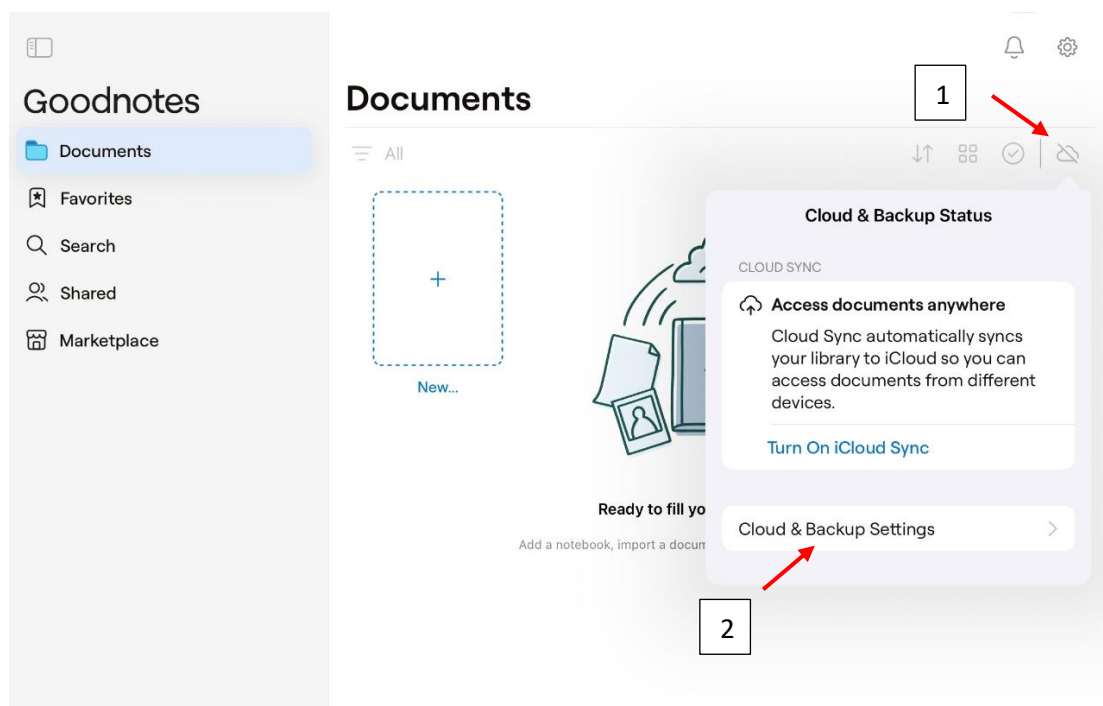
Goodnotes

Documents

Favorites

Search

Shared

Marketplace

Documents

1

All

New...

Ready to fill yo

Add a notebook, import a docum

Cloud & Backup Status

CLOUD SYNC

Access documents anywhere

Cloud Sync automatically syncs your library to iCloud so you can access documents from different devices.

Turn On iCloud Sync

Cloud & Backup Settings

2